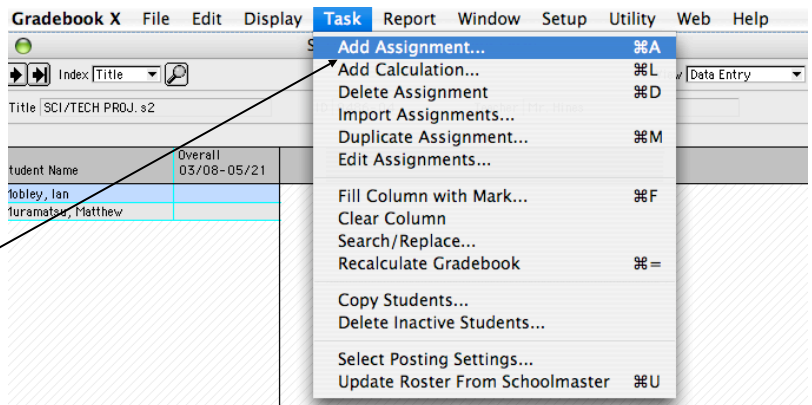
Gradebook X File Edit Display Task Report Window Setup Utility Web Help

S

Index Title

Title SCI/TECH PROJ. s2

Data Entry

Student Name

Overall 03/08-05/21

Mobley, Ian

Muramatsu, Matthew

Add Assignment... ⌘A
Add Calculation... ⌘L
Delete Assignment ⌘D
Import Assignments...
Duplicate Assignment... ⌘M
Edit Assignments...

Fill Column with Mark... ⌘F
Clear Column
Search/Replace...
Recalculate Gradebook ⌘=

Copy Students...
Delete Inactive Students...

Select Posting Settings...
Update Roster From Schoolmaster ⌘U